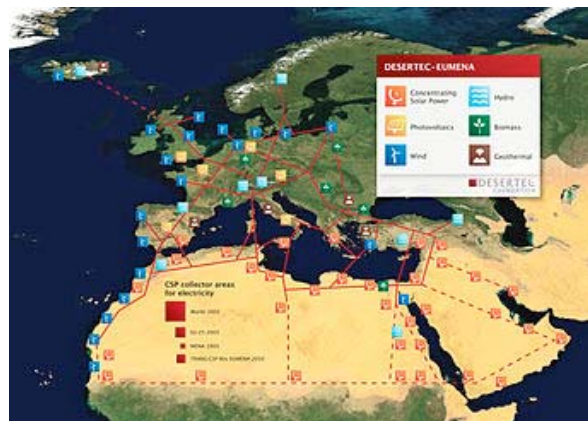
DESERTEC–EUMENA

Concentrating Solar Power
Hydro
Photovoltaics
Biomass
Wind
Geothermal

DESERTEC FOUNDATION

CSP collector areas for electricity

World 2005
EU-25 2005
MENA 2005
TRANS-CSP Mix EUMENA 2050